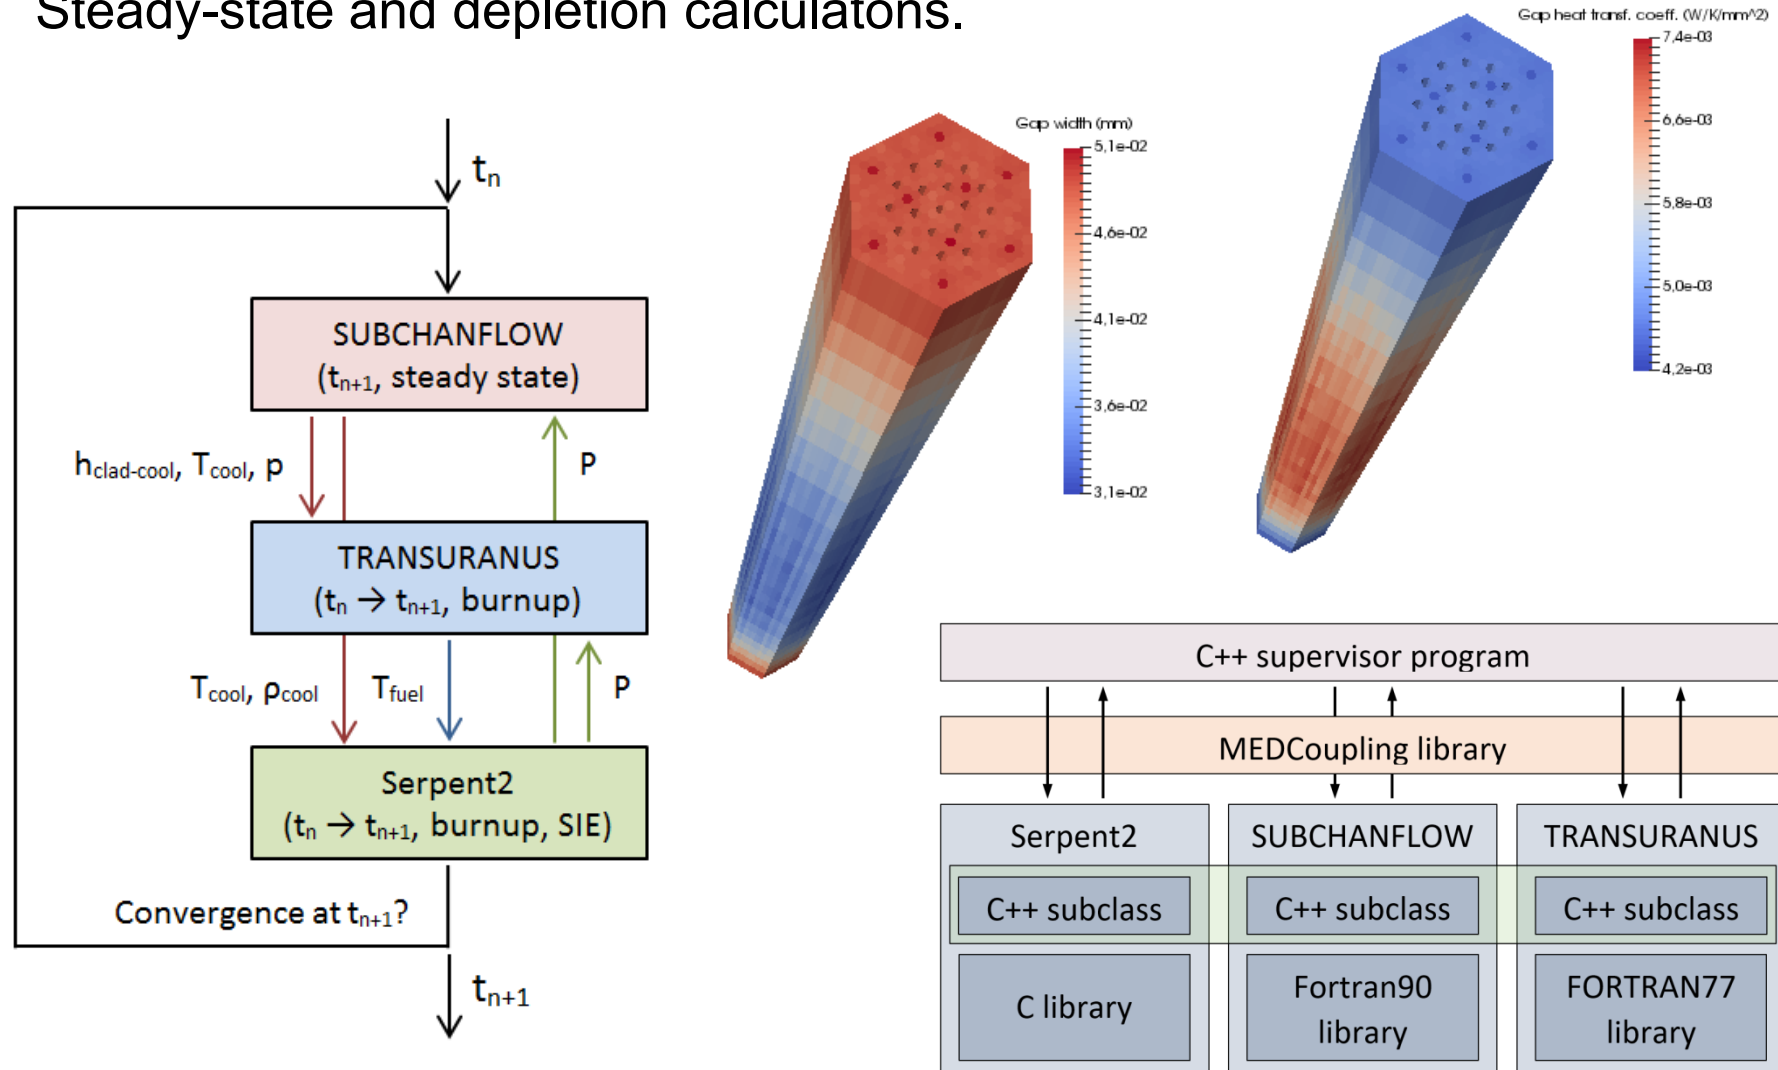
Steady-state and depletion calculatons:

$t_n$

SUBCHANFLOW
($t_{n+1}$, steady state)

$h_{clad\text{-}cool}$, $T_{cool}$, p

P

TRANSURANUS
($t_n \rightarrow t_{n+1}$, burnup)

$T_{cool}$, $\rho_{cool}$

$T_{fuel}$

P

Serpent2
($t_n \rightarrow t_{n+1}$, burnup, SIE)

Convergence at $t_{n+1}$?

$t_{n+1}$

Gap width (mm)
5,1e-02
4,6e-02
4,1e-02
3,6e-02
3,1e-02

Gap heat transf. coeff. (W/K/mm^2)
7,4e-03
6,6e-03
5,8e-03
5,0e-03
4,2e-03

C++ supervisor program

MEDCoupling library

Serpent2

C++ subclass

C library

SUBCHANFLOW

C++ subclass

Fortran90 library

TRANSURANUS

C++ subclass

FORTRAN77 library